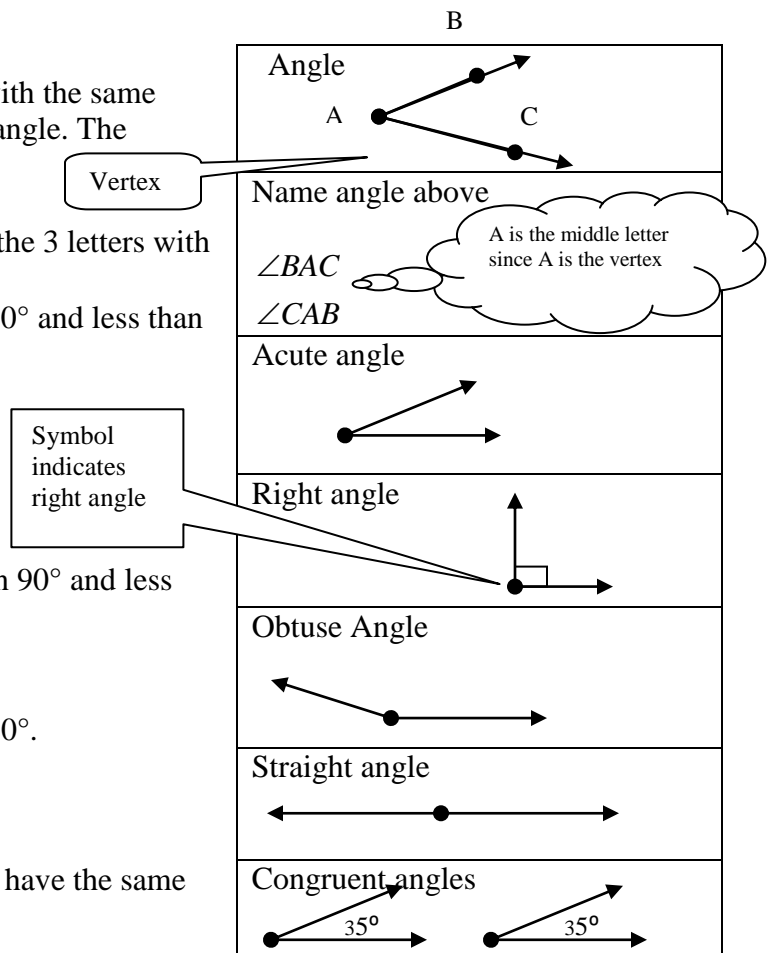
ith the same
angle. The

the 3 letters with

0° and less than

n 90° and less

0°.

have the same

B

Angle

A

C

Vertex

Name angle above

$\angle BAC$

$\angle CAB$

A is the middle letter since A is the vertex

Acute angle

Symbol indicates right angle

Right angle

Obtuse Angle

Straight angle

Congruent angles

35°

35°